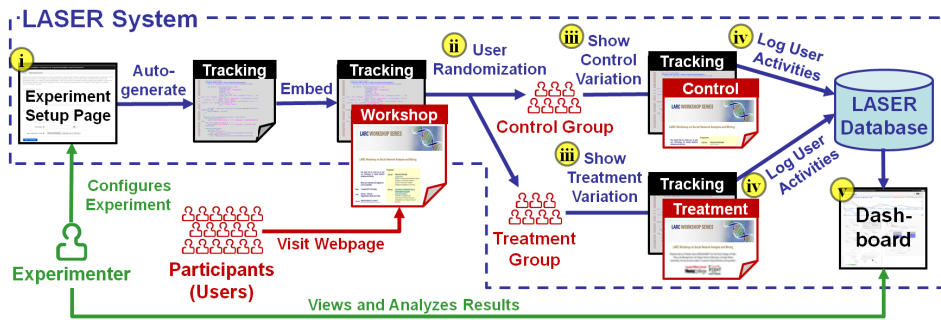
LASER System

i
Experiment Setup Page

Auto-generate

Tracking

Embed

Tracking

Workshop

ii User Randomization

iii Show Control Variation

Control Group

Tracking

Control

iv Log User Activities

LASER Database

iii Show Treatment Variation

Treatment Group

Tracking

Treatment

iv Log User Activities

v

Dash-board

Configures Experiment

Experimenter

Participants (Users)

Visit Webpage

Views and Analyzes Results